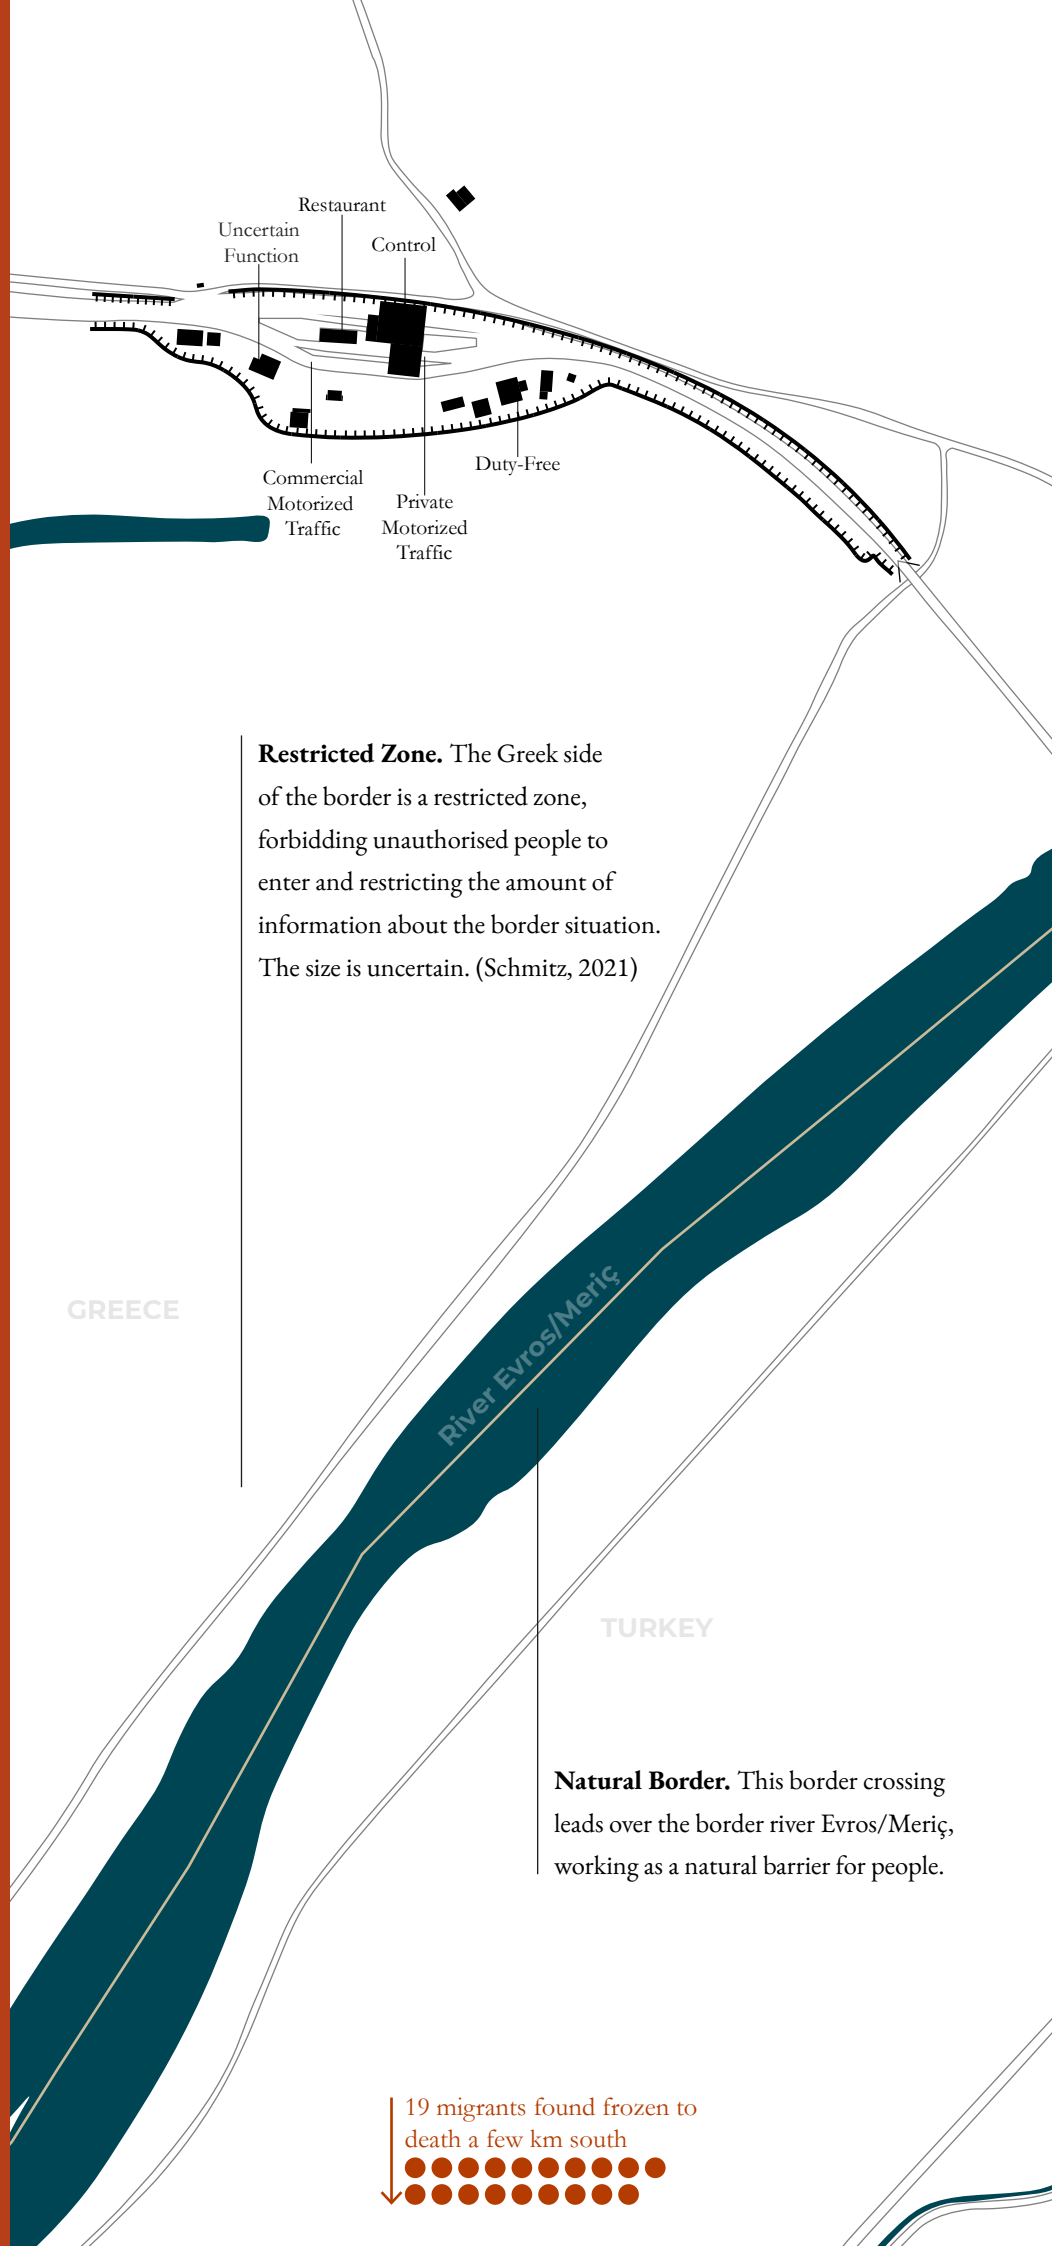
Restaurant

Uncertain Function

Control

Duty-Free

Commercial Motorized Traffic

Private Motorized Traffic

**Restricted Zone.** The Greek side of the border is a restricted zone, forbidding unauthorised people to enter and restricting the amount of information about the border situation. The size is uncertain. (Schmitz, 2021)

GREECE

River Evros/Meriç

TURKEY

**Natural Border.** This border crossing leads over the border river Evros/Meriç, working as a natural barrier for people.

19 migrants found frozen to death a few km south